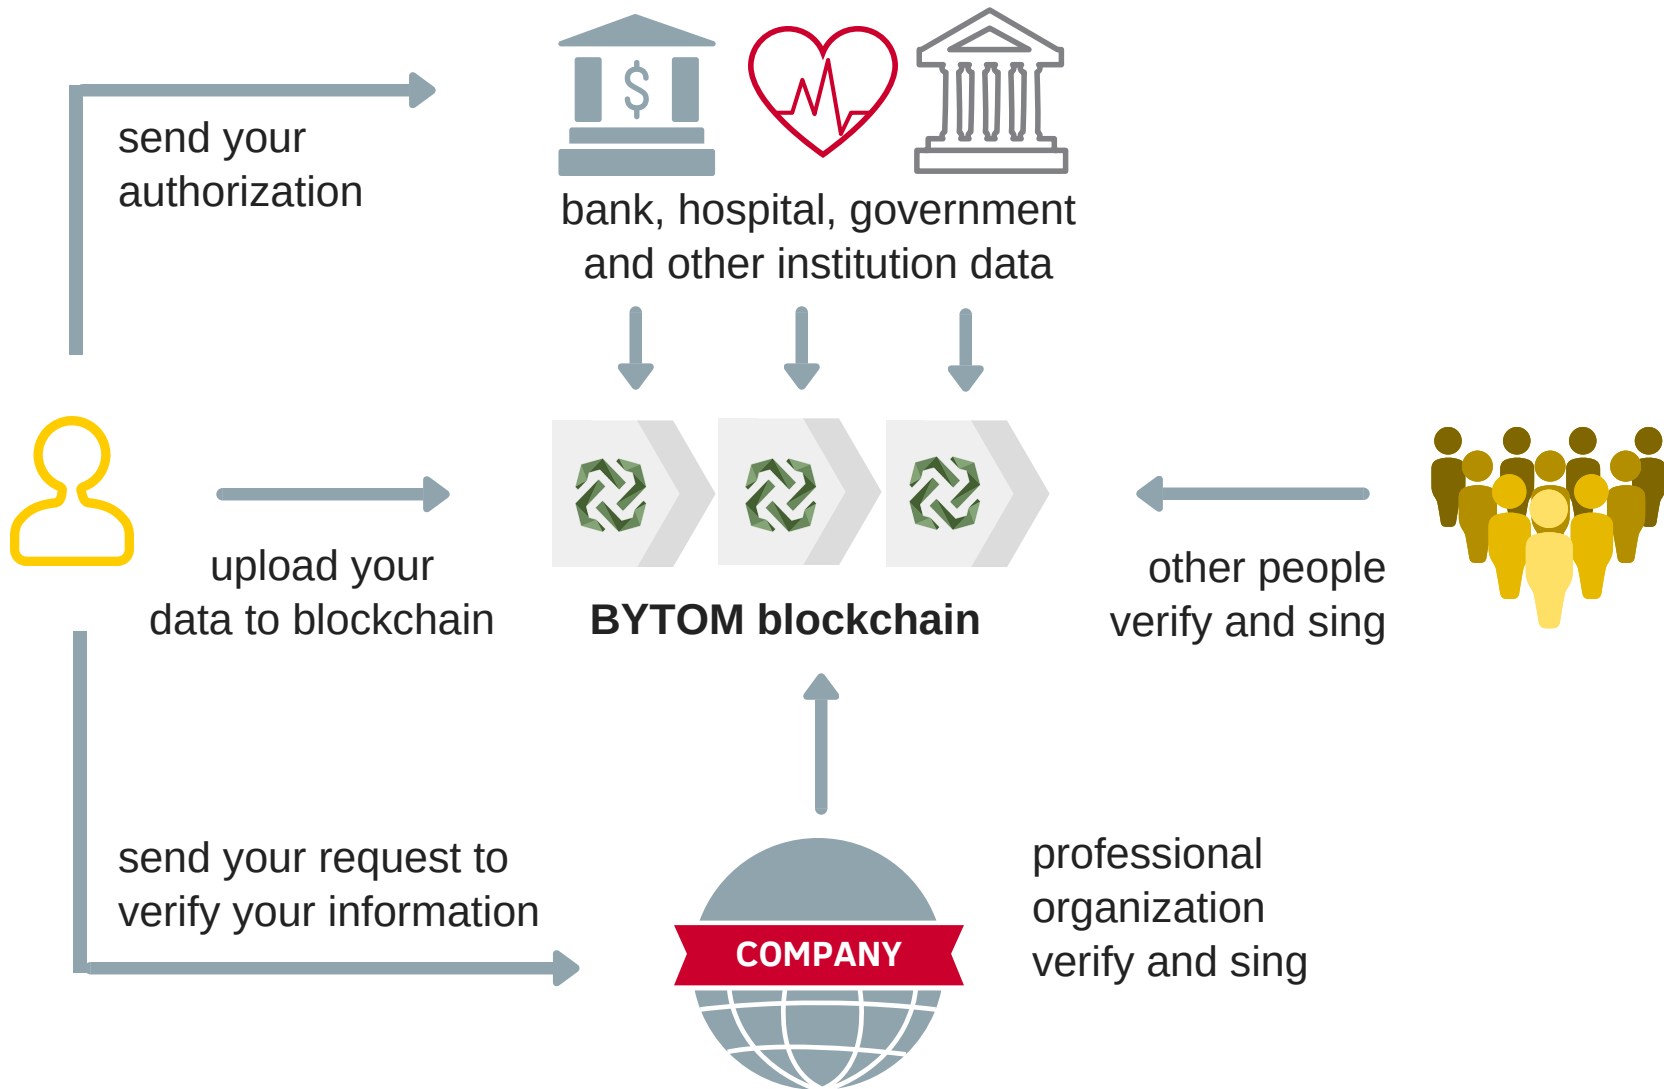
send your authorization

bank, hospital, government and other institution data

upload your data to blockchain

BYTOM blockchain

other people verify and sing

send your request to verify your information

COMPANY

professional organization verify and sing